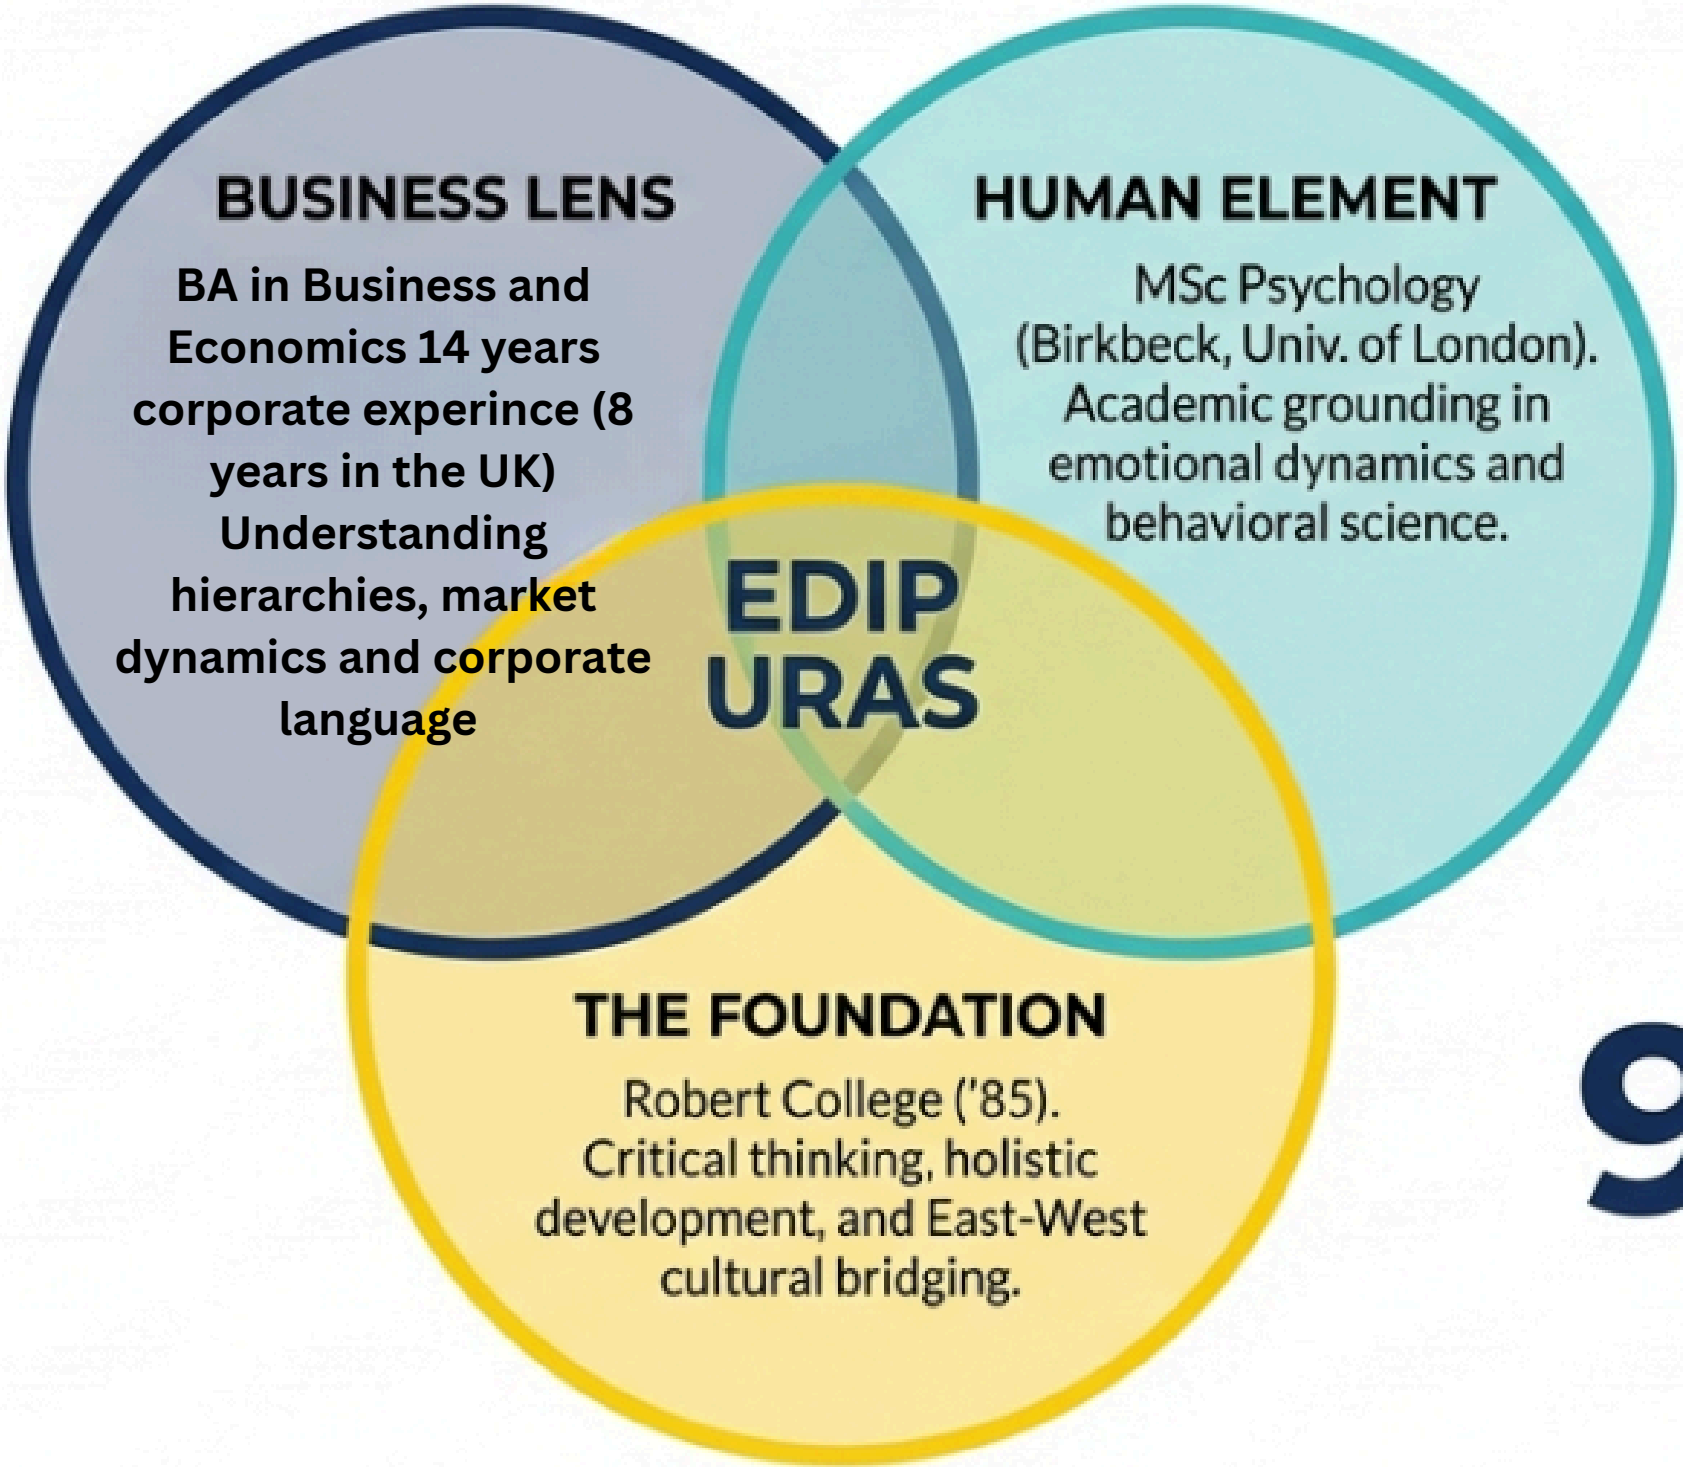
BUSINESS LENS

BA in Business and Economics 14 years corporate experince (8 years in the UK) Understanding hierarchies, market dynamics and corporate language

HUMAN ELEMENT

MSc Psychology (Birkbeck, Univ. of London). Academic grounding in emotional dynamics and behavioral science.

EDIP URAS

THE FOUNDATION

Robert College ('85). Critical thinking, holistic development, and East-West cultural bridging.

9